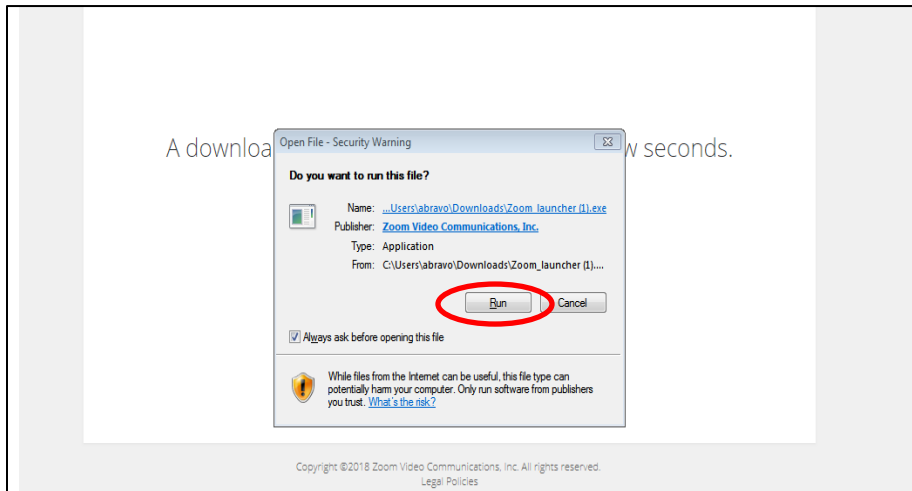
A downloa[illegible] w seconds.

Open File - Security Warning

Do you want to run this file?

Name: ...Users\abravo\Downloads\Zoom_launcher (1).exe
Publisher: Zoom Video Communications, Inc.
Type: Application
From: C:\Users\abravo\Downloads\Zoom_launcher (1)....

Run Cancel

Always ask before opening this file

While files from the Internet can be useful, this file type can potentially harm your computer. Only run software from publishers you trust. What's the risk?

Copyright ©2018 Zoom Video Communications, Inc. All rights reserved.
Legal Policies